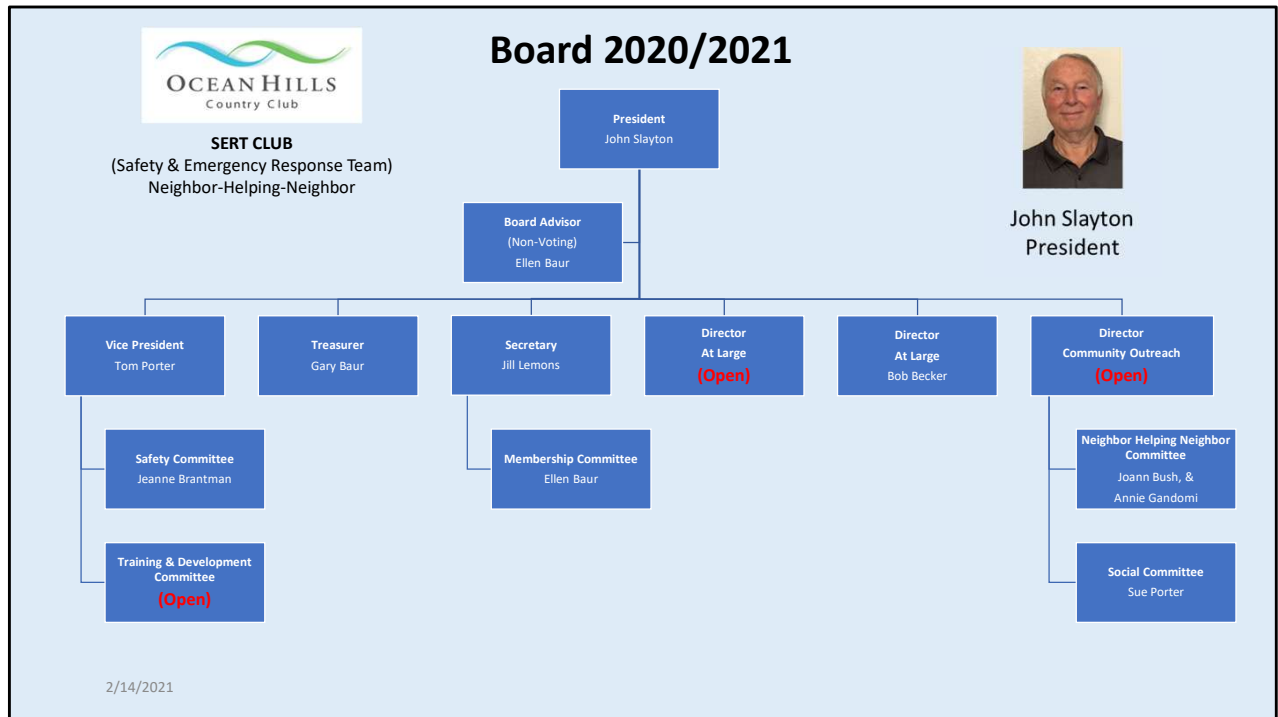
OCEAN HILLS
Country Club

SERT CLUB
(Safety & Emergency Response Team)
Neighbor-Helping-Neighbor

Board 2020/2021

John Slayton
President

President
John Slayton

Board Advisor
(Non-Voting)
Ellen Baur

Vice President
Tom Porter

Treasurer
Gary Baur

Secretary
Jill Lemons

Director
At Large
(Open)

Director
At Large
Bob Becker

Director
Community Outreach
(Open)

Safety Committee
Jeanne Brantman

Training & Development Committee
(Open)

Membership Committee
Ellen Baur

Neighbor Helping Neighbor Committee
Joann Bush, &
Annie Gandomi

Social Committee
Sue Porter

2/14/2021